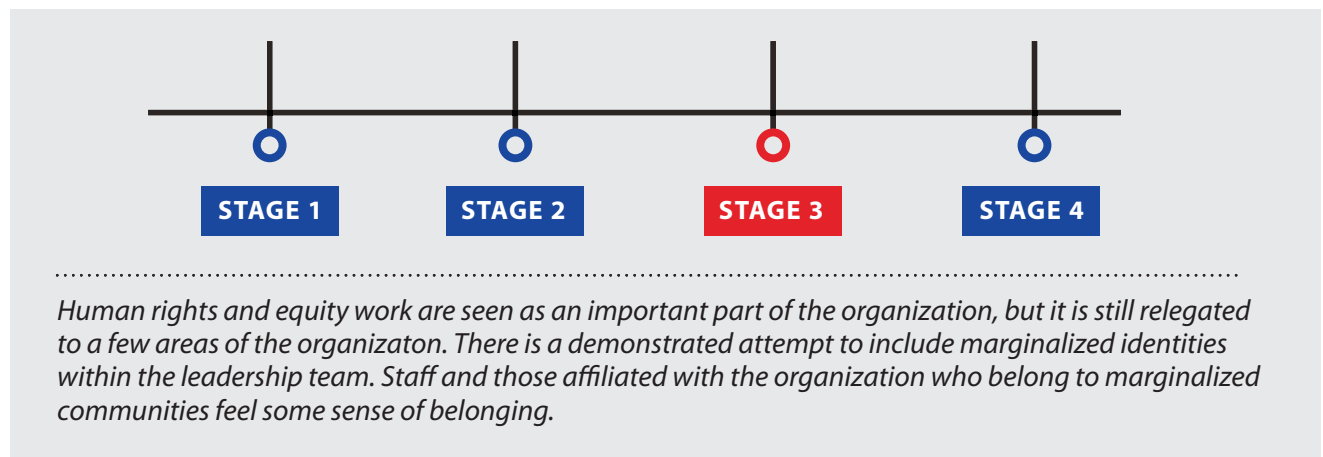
STAGE 1
STAGE 2
STAGE 3
STAGE 4

Human rights and equity work are seen as an important part of the organization, but it is still relegated to a few areas of the organizaton. There is a demonstrated attempt to include marginalized identities within the leadership team. Staff and those affiliated with the organization who belong to marginalized communities feel some sense of belonging.